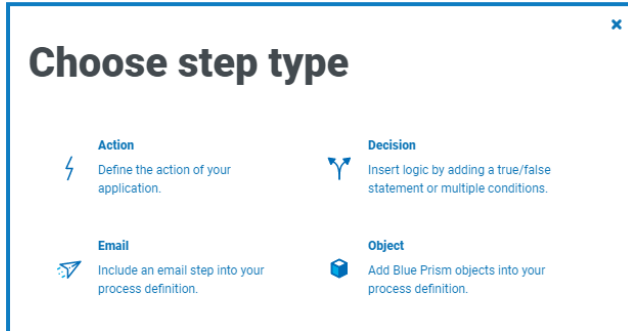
×

Choose step type

Action
Define the action of your application.

Decision
Insert logic by adding a true/false statement or multiple conditions.

Email
Include an email step into your process definition.

Object
Add Blue Prism objects into your process definition.